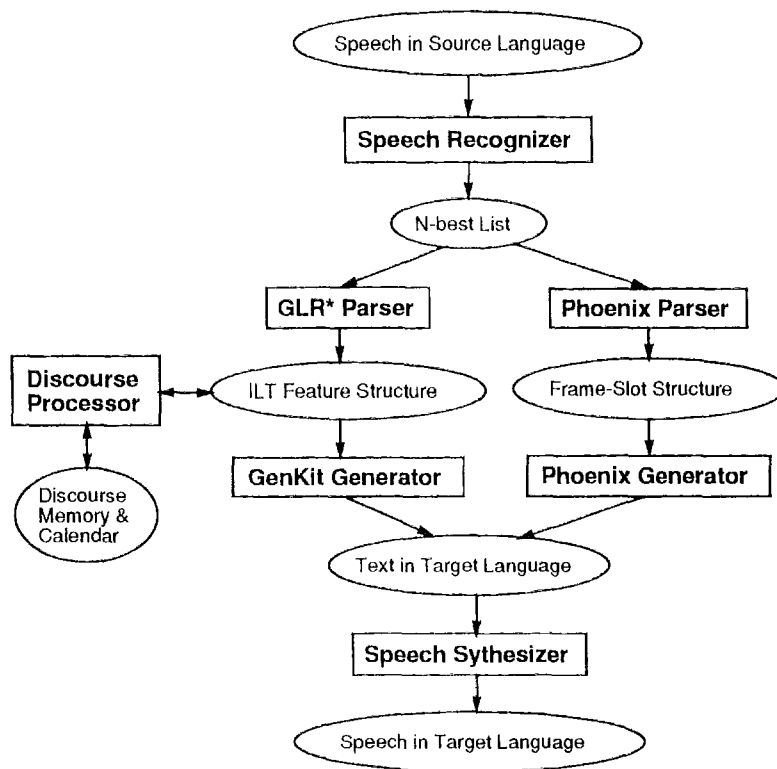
Speech in Source Language

Speech Recognizer

N-best List

GLR* Parser

Phoenix Parser

Discourse Processor

ILT Feature Structure

Frame-Slot Structure

Discourse Memory & Calendar

GenKit Generator

Phoenix Generator

Text in Target Language

Speech Sythesizer

Speech in Target Language